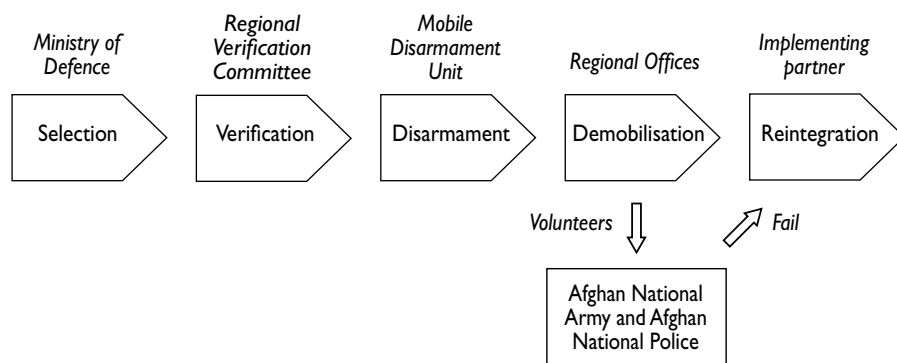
Ministry of Defence

Selection

Regional Verification Committee

Verification

Mobile Disarmament Unit

Disarmament

Regional Offices

Demobilisation

Implementing partner

Reintegration

Volunteers

Fail

Afghan National Army and Afghan National Police